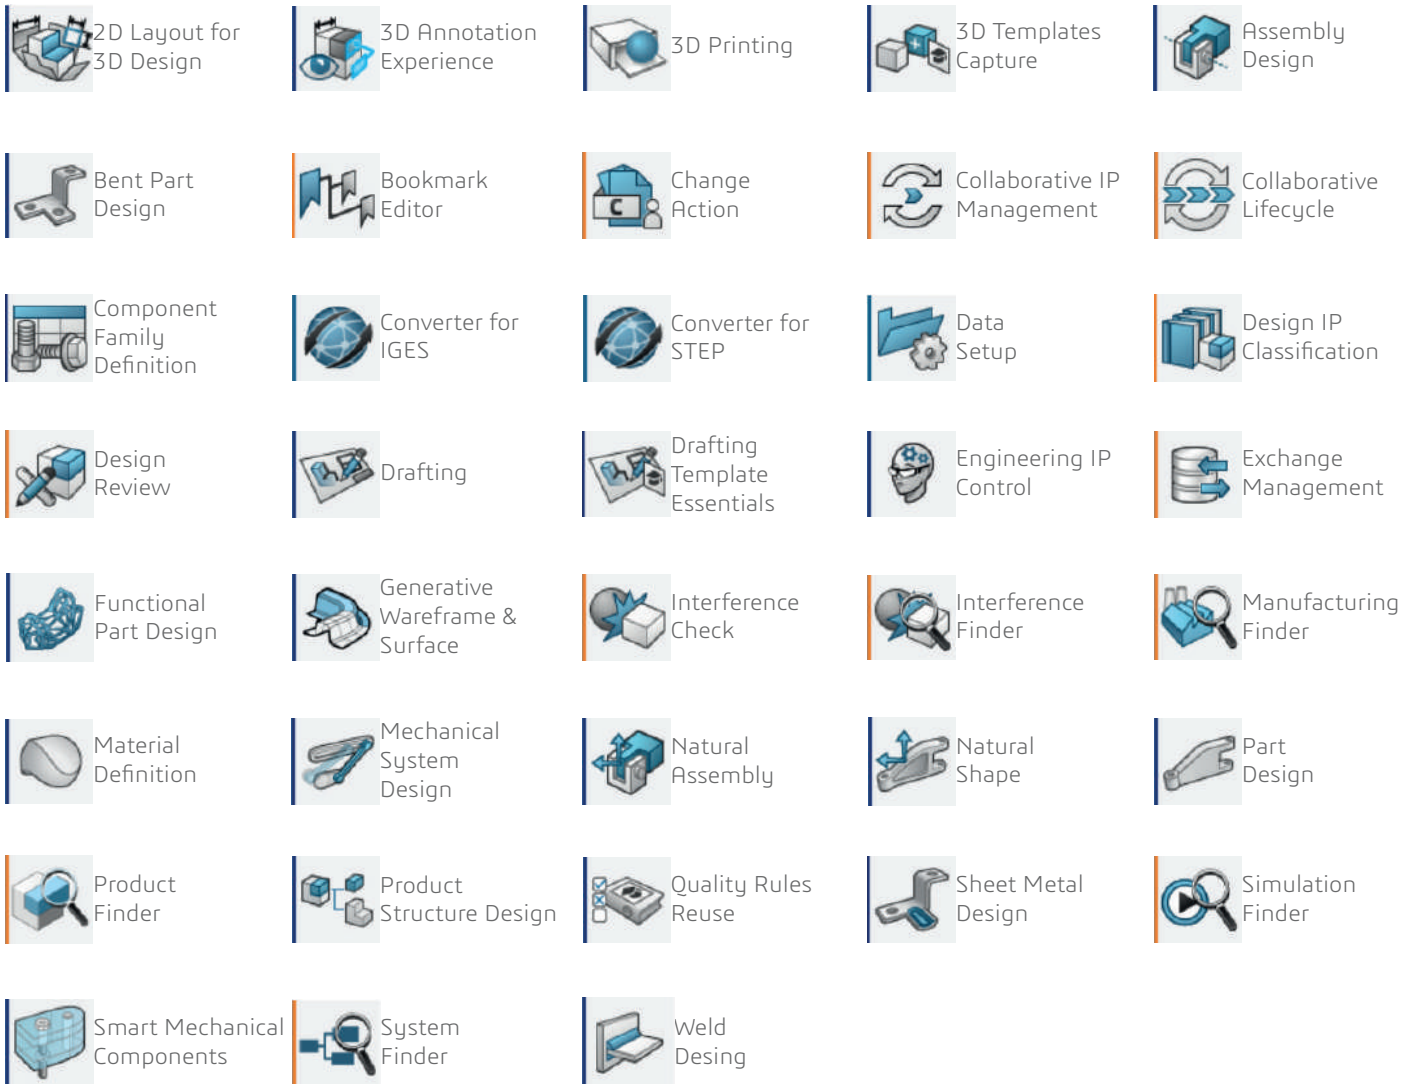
2D Layout for 3D Design

3D Annotation Experience

3D Printing

3D Templates Capture

Assembly Design

Bent Part Design

Bookmark Editor

Change Action

Collaborative IP Management

Collaborative Lifecycle

Component Family Definition

Converter for IGES

Converter for STEP

Data Setup

Design IP Classification

Design Review

Drafting

Drafting Template Essentials

Engineering IP Control

Exchange Management

Functional Part Design

Generative Wareframe & Surface

Interference Check

Interference Finder

Manufacturing Finder

Material Definition

Mechanical System Design

Natural Assembly

Natural Shape

Part Design

Product Finder

Product Structure Design

Quality Rules Reuse

Sheet Metal Design

Simulation Finder

Smart Mechanical Components

System Finder

Weld Desing